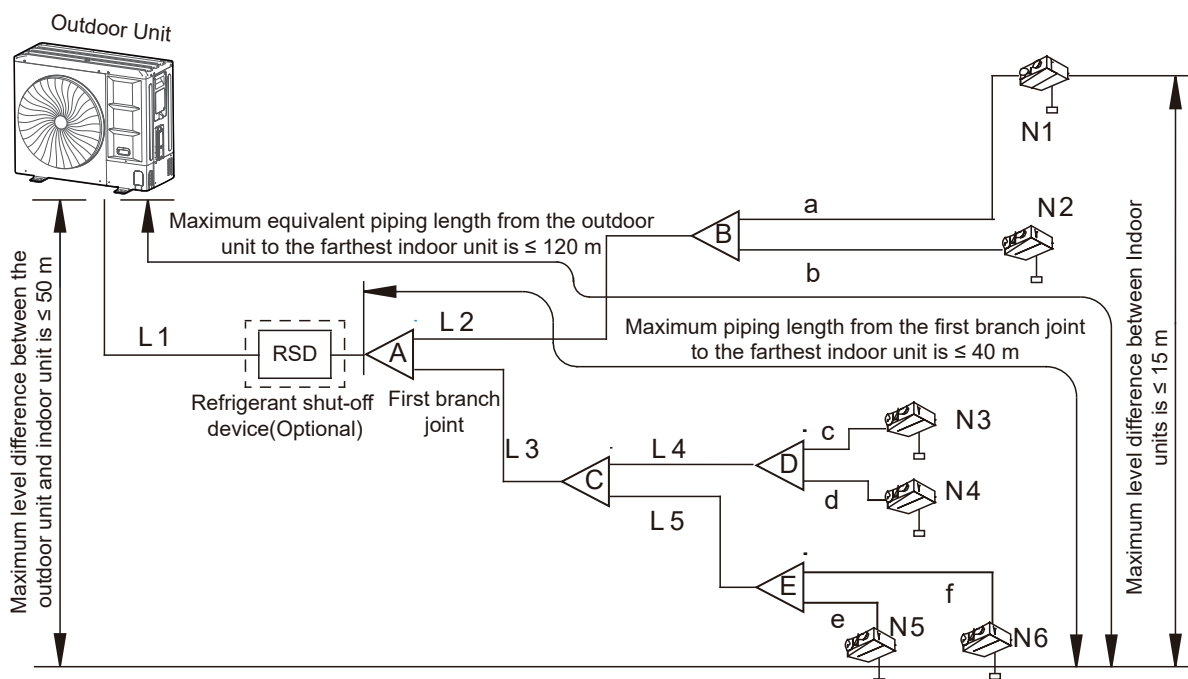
Outdoor Unit

Maximum level difference between the outdoor unit and indoor unit is ≤ 50 m

Maximum equivalent piping length from the outdoor unit to the farthest indoor unit is ≤ 120 m

N1

a

B

N2

b

Maximum level difference between Indoor units is ≤ 15 m

L 1

RSD

A

L 2

Maximum piping length from the first branch joint to the farthest indoor unit is ≤ 40 m

Refrigerant shut-off device(Optional)

First branch joint

L 3

C

L 4

D

c

N3

d

N4

L 5

E

f

e

N5

N6